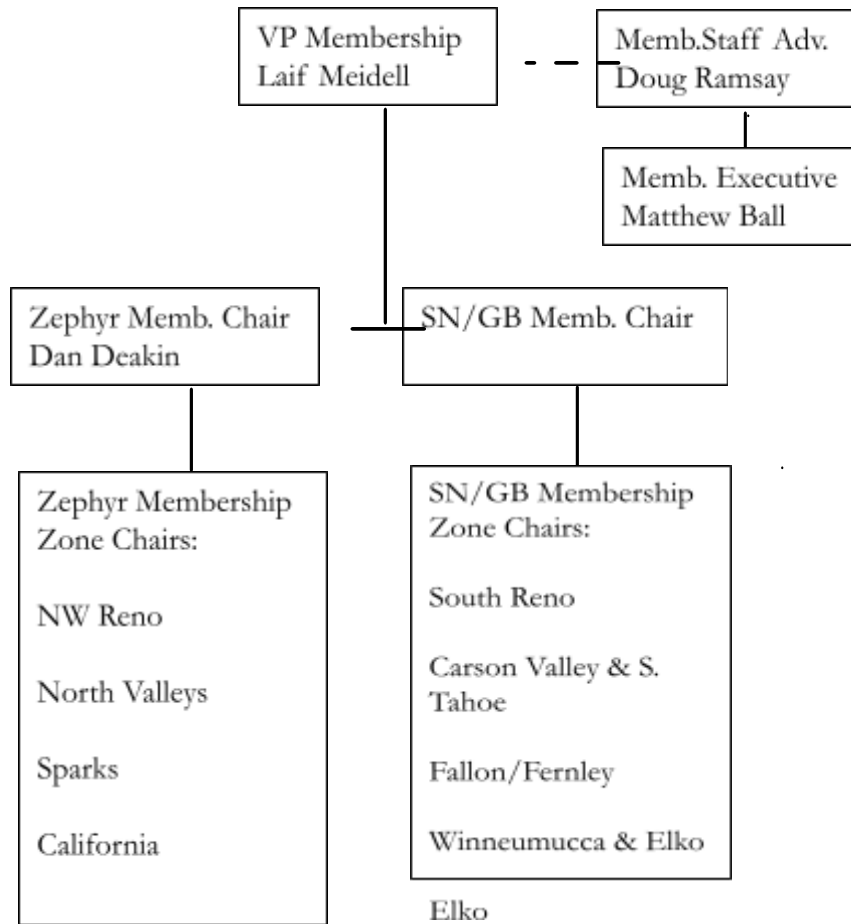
VP Membership
Laif Meidell

Memb.Staff Adv.
Doug Ramsay

Memb. Executive
Matthew Ball

Zephyr Memb. Chair
Dan Deakin

SN/GB Memb. Chair

Zephyr Membership Zone Chairs:

NW Reno

North Valleys

Sparks

California

SN/GB Membership Zone Chairs:

South Reno

Carson Valley & S. Tahoe

Fallon/Fernley

Winneumucca & Elko

Elko